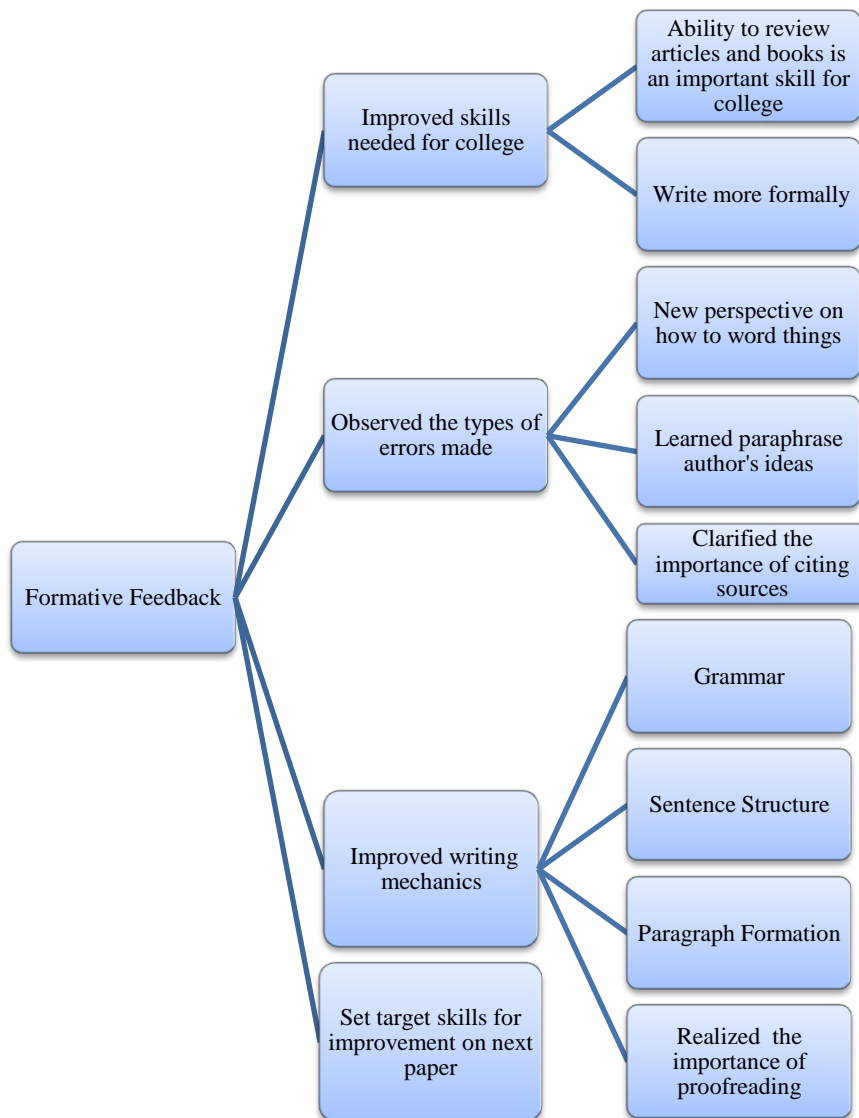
Formative Feedback

Improved skills needed for college

Ability to review articles and books is an important skill for college

Write more formally

Observed the types of errors made

New perspective on how to word things

Learned paraphrase author's ideas

Clarified the importance of citing sources

Improved writing mechanics

Grammar

Sentence Structure

Paragraph Formation

Realized the importance of proofreading

Set target skills for improvement on next paper